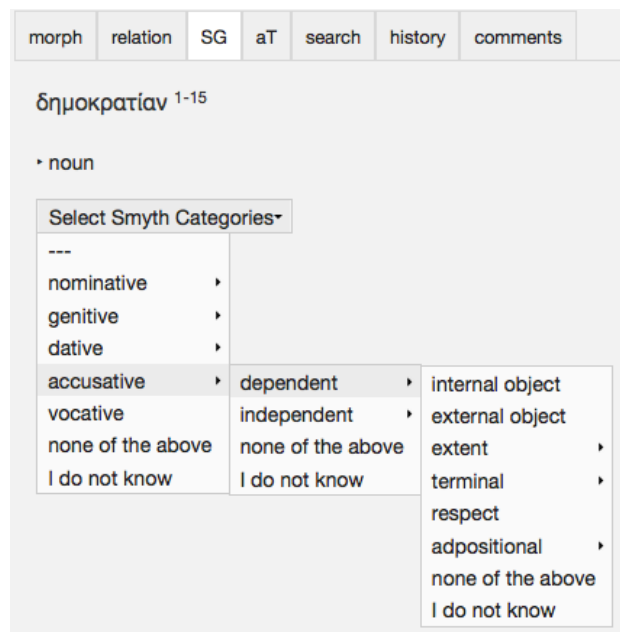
morph | relation | SG | aT | search | history | comments

δημοκρατίαν 1-15

noun

Select Smyth Categories

---
nominative
genitive
dative
accusative
vocative
none of the above
I do not know

dependent
independent
none of the above
I do not know

internal object
external object
extent
terminal
respect
adpositional
none of the above
I do not know